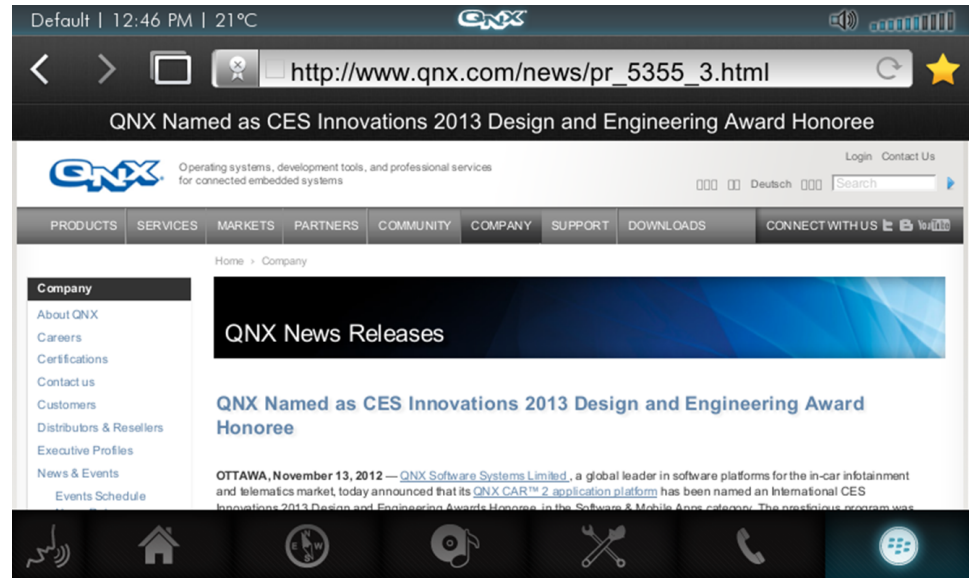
Default | 12:46 PM | 21°C

QNX

http://www.qnx.com/news/pr_5355_3.html

QNX Named as CES Innovations 2013 Design and Engineering Award Honoree

QNX

Operating systems, development tools, and professional services for connected embedded systems

Login Contact Us

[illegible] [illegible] Deutsch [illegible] Search

PRODUCTS SERVICES MARKETS PARTNERS COMMUNITY COMPANY SUPPORT DOWNLOADS CONNECT WITH US You Tube

Home › Company

Company

About QNX

Careers

Certifications

Contact us

Customers

Distributors & Resellers

Executive Profiles

News & Events

Events Schedule

QNX News Releases

QNX Named as CES Innovations 2013 Design and Engineering Award Honoree

OTTAWA, November 13, 2012 — QNX Software Systems Limited , a global leader in software platforms for the in-car infotainment and telematics market, today announced that its QNX CAR™ 2 application platform has been named an International CES Innovations 2013 Design and Engineering Awards Honoree, in the Software & Mobile Apps category. The prestigious program was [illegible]